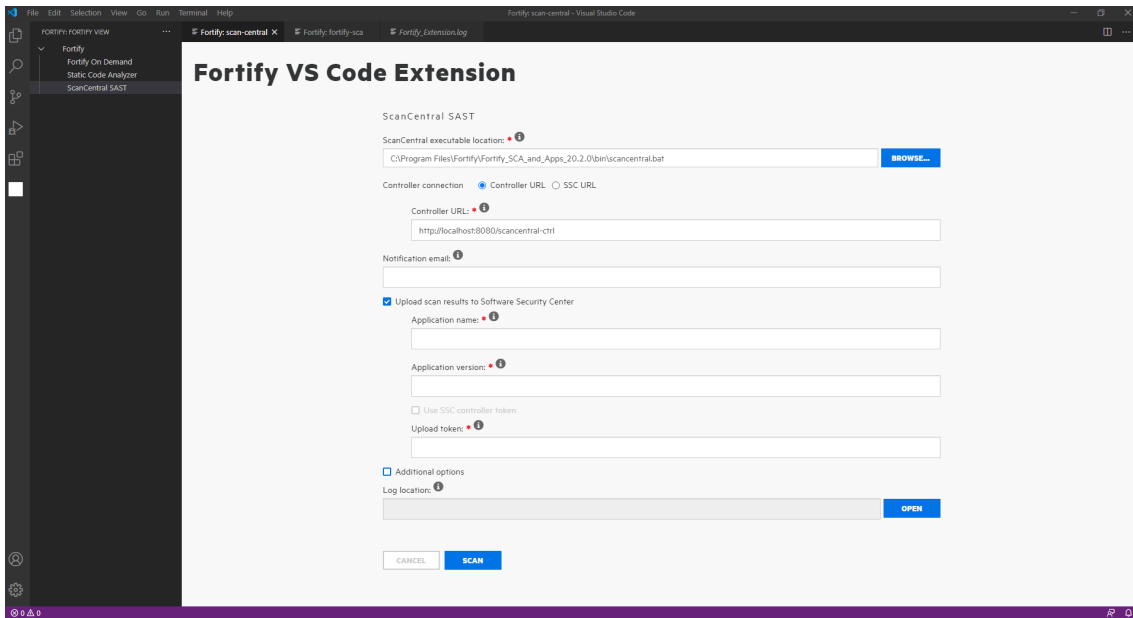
File Edit Selection View Go Run Terminal Help

Fortify: scan-central - Visual Studio Code

FORTIFY: FORTIFY VIEW ...

Fortify

Fortify On Demand

Static Code Analyzer

ScanCentral SAST

Fortify: scan-central ×

Fortify: fortify-sca

Fortify_Extension.log

Fortify VS Code Extension

ScanCentral SAST

ScanCentral executable location: *

C:\Program Files\Fortify\Fortify_SCA_and_Apps_20.2.0\bin\scancentral.bat

BROWSE...

Controller connection Controller URL SSC URL

Controller URL: *

http://localhost:8080/scancentral-ctrl

Notification email:

Upload scan results to Software Security Center

Application name: *

Application version: *

Use SSC controller token

Upload token: *

Additional options

Log location:

OPEN

CANCEL

SCAN

⊗ 0 ⚠ 0